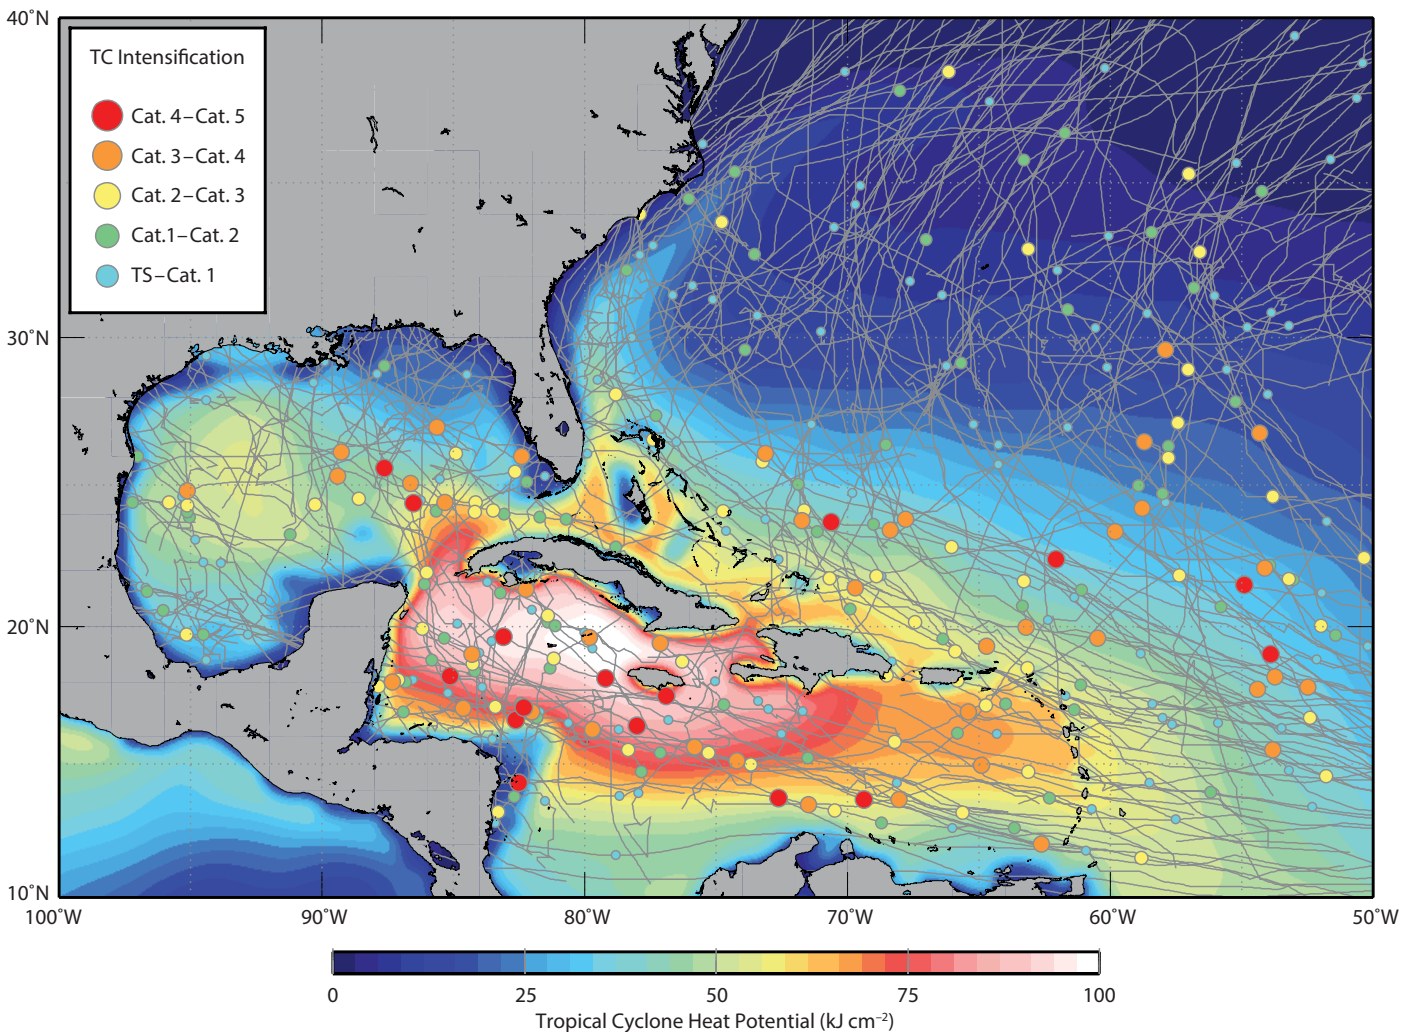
40˚N

30˚N

20˚N

10˚N

100˚W 90˚W 80˚W 70˚W 60˚W 50˚W

TC Intensification

Cat. 4 – Cat. 5
Cat. 3 – Cat. 4
Cat. 2 – Cat. 3
Cat.1 – Cat. 2
TS – Cat. 1

0 25 50 75 100

Tropical Cyclone Heat Potential (kJ cm$^{-2}$)